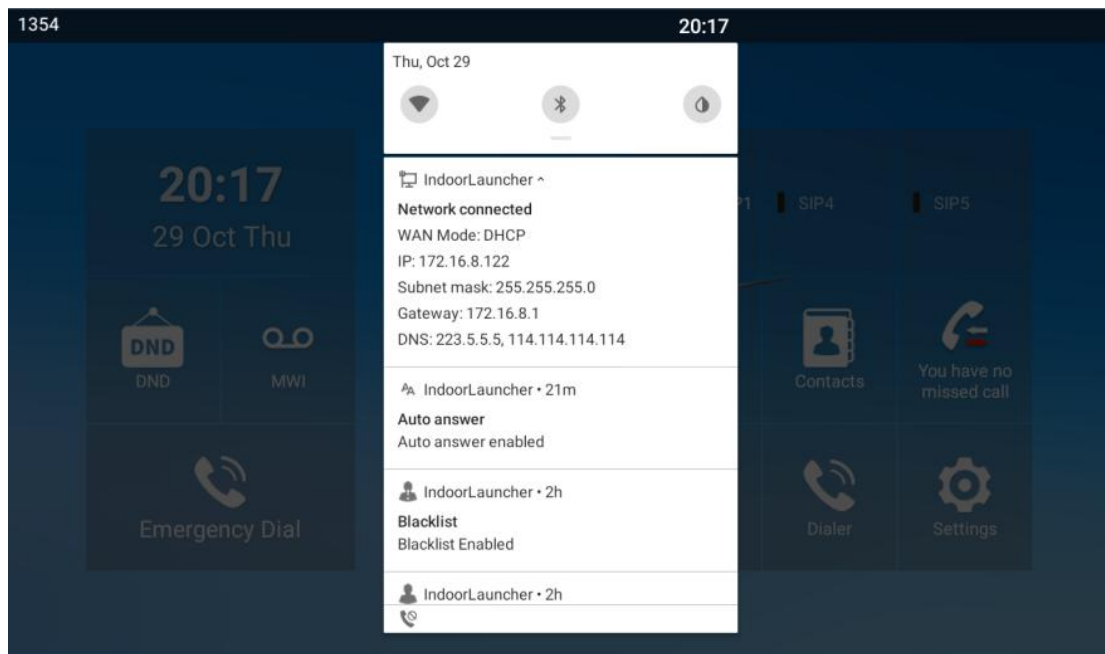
1354

20:17

Thu, Oct 29

20:17
29 Oct Thu

DND
DND

MWI

Emergency Dial

IndoorLauncher ^
Network connected
WAN Mode: DHCP
IP: 172.16.8.122
Subnet mask: 255.255.255.0
Gateway: 172.16.8.1
DNS: 223.5.5.5, 114.114.114.114

IndoorLauncher • 21m
Auto answer
Auto answer enabled

IndoorLauncher • 2h
Blacklist
Blacklist Enabled

IndoorLauncher • 2h

P1
SIP4
SIP5

Contacts

You have no missed call

Dialer

Settings